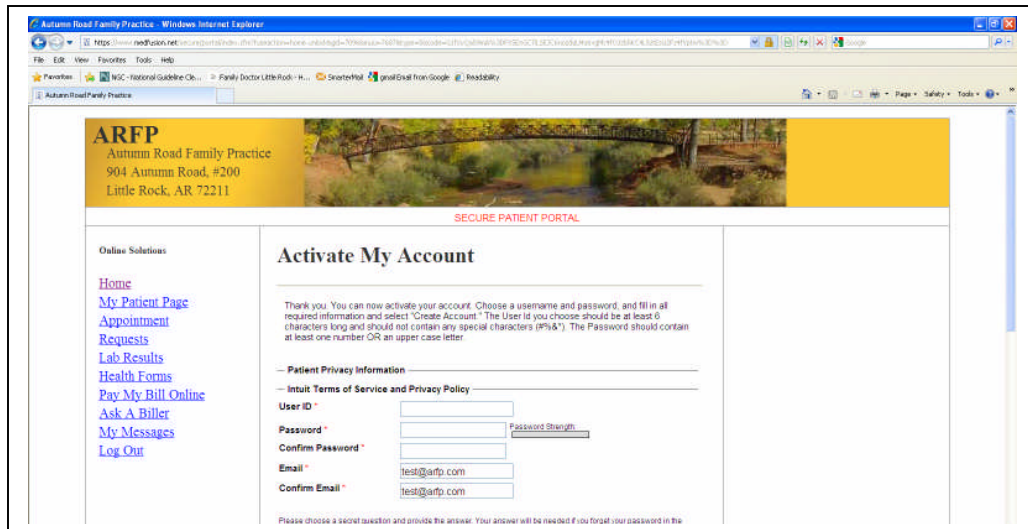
Autumn Road Family Practice - Windows Internet Explorer

https://www.medfusion.net/secure/portal/index.cfm?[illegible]

File Edit View Favorites Tools Help

Favorites | NGC - National Guideline Cle... | Family Doctor Little Rock - H... | SmarterMail | gmail Email from Google | Readability

Autumn Road Family Practice

Page ▾ Safety ▾ Tools ▾

ARFP
Autumn Road Family Practice
904 Autumn Road, #200
Little Rock, AR 72211

SECURE PATIENT PORTAL

Online Solutions

Home
My Patient Page
Appointment
Requests
Lab Results
Health Forms
Pay My Bill Online
Ask A Biller
My Messages
Log Out

Activate My Account

Thank you. You can now activate your account. Choose a username and password, and fill in all required information and select "Create Account." The User Id you choose should be at least 6 characters long and should not contain any special characters (#%&"). The Password should contain at least one number OR an upper case letter.

— Patient Privacy Information —

— Intuit Terms of Service and Privacy Policy —

User ID *

Password * Password Strength:

Confirm Password *

Email * test@arfp.com

Confirm Email * test@arfp.com

Please choose a secret question and provide the answer. Your answer will be needed if you forget your password in the